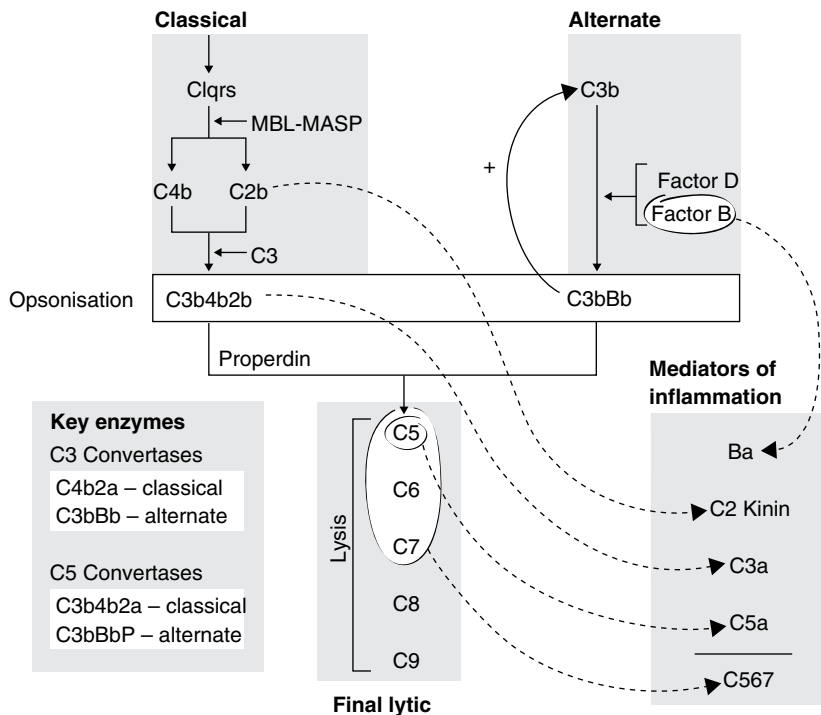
Classical

Clqrs

MBL-MASP

C4b

C2b

C3

Alternate

C3b

+

Factor D

Factor B

Opsonisation

C3b4b2b

C3bBb

Properdin

Mediators of inflammation

Key enzymes

C3 Convertases

C4b2a – classical

C3bBb – alternate

C5 Convertases

C3b4b2a – classical

C3bBbP – alternate

Lysis

C5

C6

C7

C8

C9

Final lytic

Ba

C2 Kinin

C3a

C5a

C567